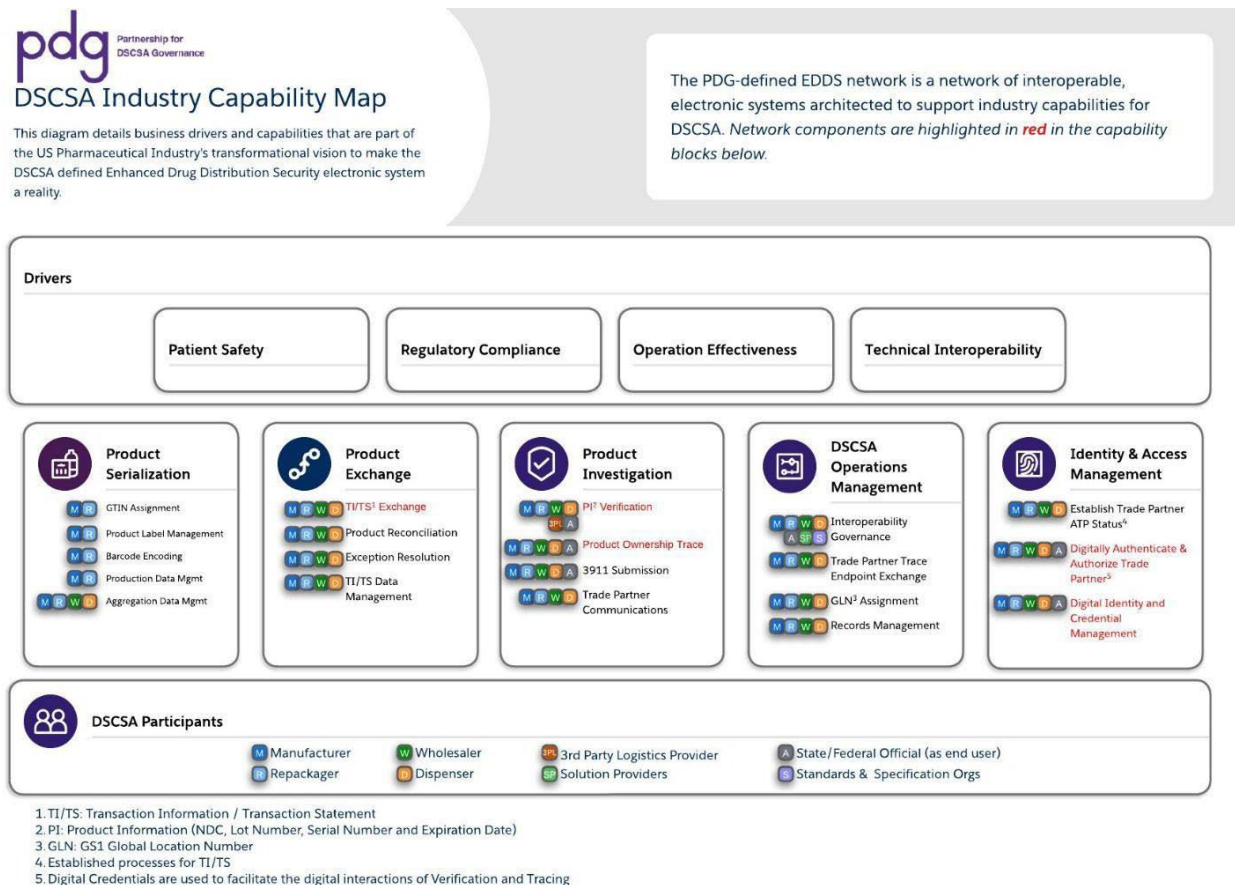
pdg Partnership for DSCSA Governance

DSCSA Industry Capability Map

This diagram details business drivers and capabilities that are part of the US Pharmaceutical Industry's transformational vision to make the DSCSA defined Enhanced Drug Distribution Security electronic system a reality.

The PDG-defined EDDS network is a network of interoperable, electronic systems architected to support industry capabilities for DSCSA. Network components are highlighted in red in the capability blocks below.

Drivers

Patient Safety

Regulatory Compliance

Operation Effectiveness

Technical Interoperability

Product Serialization

M R GTIN Assignment
M R Product Label Management
M R Barcode Encoding
M R Production Data Mgmt
M R W D Aggregation Data Mgmt

Product Exchange

M R W D TI/TS¹ Exchange
M R W D Product Reconciliation
M R W D Exception Resolution
M R W D TI/TS Data Management

Product Investigation

M R W D 3PL A PI² Verification
M R W D A Product Ownership Trace
M R W D A 3911 Submission
M R W D Trade Partner Communications

DSCSA Operations Management

M R W D A SP S Interoperability Governance
M R W D Trade Partner Trace Endpoint Exchange
M R W D GLN³ Assignment
M R W D Records Management

Identity & Access Management

M R W D Establish Trade Partner ATP Status⁴
M R W D A Digitally Authenticate & Authorize Trade Partner⁵
M R W D A Digital Identity and Credential Management

DSCSA Participants

M Manufacturer
R Repackager
W Wholesaler
D Dispenser
3PL 3rd Party Logistics Provider
SP Solution Providers
A State/Federal Official (as end user)
S Standards & Specification Orgs

1. TI/TS: Transaction Information / Transaction Statement
2. PI: Product Information (NDC, Lot Number, Serial Number and Expiration Date)
3. GLN: GS1 Global Location Number
4. Established processes for TI/TS
5. Digital Credentials are used to facilitate the digital interactions of Verification and Tracing